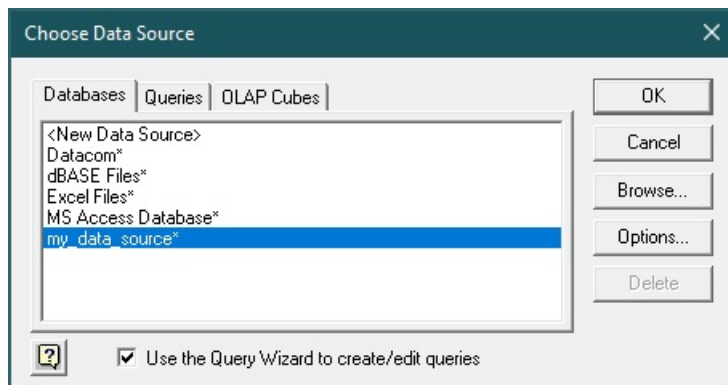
Choose Data Source

Databases | Queries | OLAP Cubes

<New Data Source>
Datacom*
dBASE Files*
Excel Files*
MS Access Database*
my_data_source*

OK
Cancel
Browse...
Options...
Delete

Use the Query Wizard to create/edit queries